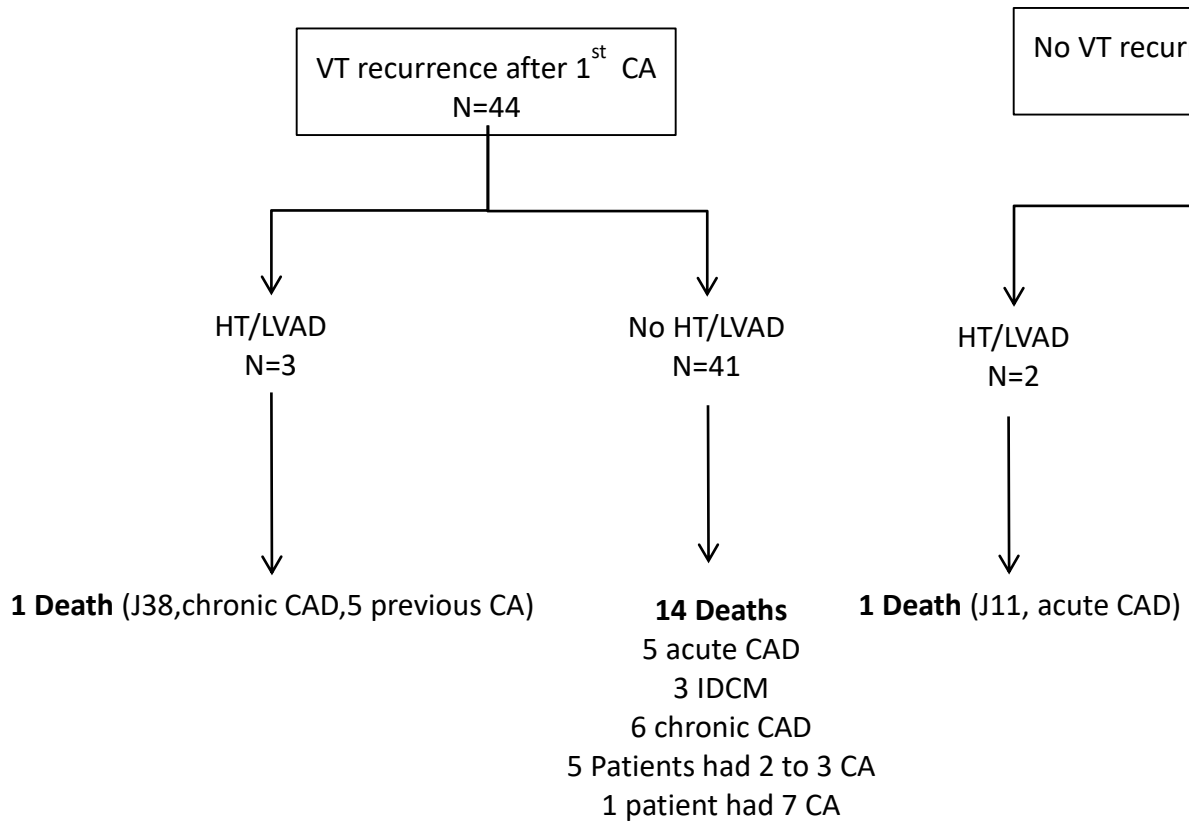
VT recurrence after 1$^{st}$ CA
N=44

No VT recur

HT/LVAD
N=3

No HT/LVAD
N=41

HT/LVAD
N=2

**1 Death** (J38,chronic CAD,5 previous CA)

**14 Deaths**
5 acute CAD
3 IDCM
6 chronic CAD
5 Patients had 2 to 3 CA
1 patient had 7 CA

**1 Death** (J11, acute CAD)